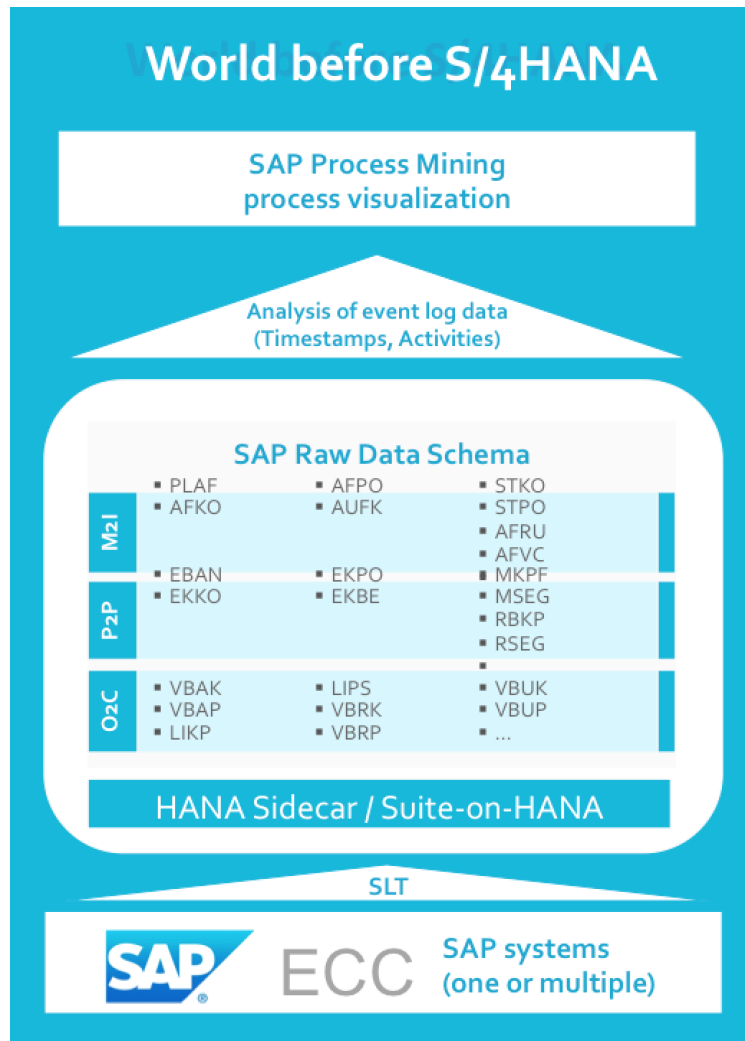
World before S/4HANA

SAP Process Mining process visualization

Analysis of event log data (Timestamps, Activities)

SAP Raw Data Schema

M2I
- PLAF
- AFKO
- AFPO
- AUFK
- STKO
- STPO
- AFRU
- AFVC

P2P
- EBAN
- EKKO
- EKPO
- EKBE
- MKPF
- MSEG
- RBKP
- RSEG
-

O2C
- VBAK
- VBAP
- LIKP
- LIPS
- VBRK
- VBRP
- VBUK
- VBUP
- ...

HANA Sidecar / Suite-on-HANA

SLT

SAP® ECC SAP systems (one or multiple)